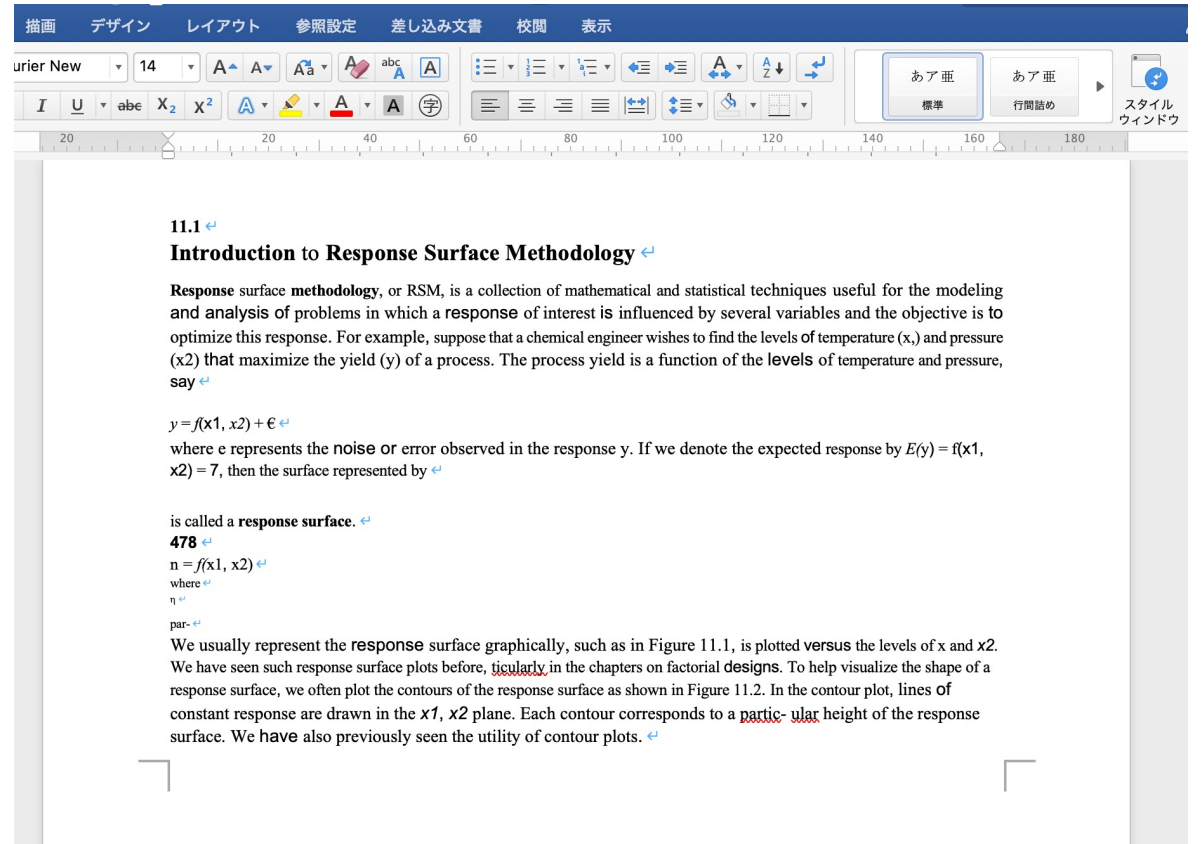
描画 デザイン レイアウト 参照設定 差し込み文書 校閲 表示

urier New 14

あア亜 標準 あア亜 行間詰め スタイル ウィンドウ

20 20 40 60 80 100 120 140 160 180

11.1
Introduction to Response Surface Methodology

Response surface methodology, or RSM, is a collection of mathematical and statistical techniques useful for the modeling and analysis of problems in which a response of interest is influenced by several variables and the objective is to optimize this response. For example, suppose that a chemical engineer wishes to find the levels of temperature (x,) and pressure (x2) that maximize the yield (y) of a process. The process yield is a function of the levels of temperature and pressure, say

$y = f(x1, x2) + €$
where e represents the noise or error observed in the response y. If we denote the expected response by $E(y)$ = f(x1, x2) = 7, then the surface represented by

is called a response surface.
478
n = $f$(x1, x2)
where
η
par-
We usually represent the response surface graphically, such as in Figure 11.1, is plotted versus the levels of x and $x2$. We have seen such response surface plots before, ticularly in the chapters on factorial designs. To help visualize the shape of a response surface, we often plot the contours of the response surface as shown in Figure 11.2. In the contour plot, lines of constant response are drawn in the $x1$, $x2$ plane. Each contour corresponds to a partic- ular height of the response surface. We have also previously seen the utility of contour plots.